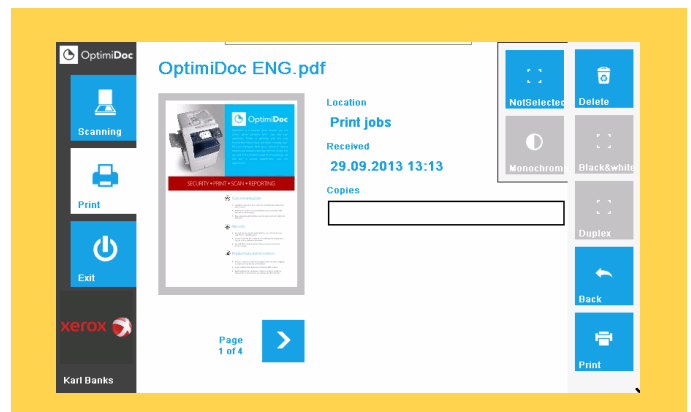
OptimiDoc

Scanning

Print

Exit

xerox

Karl Banks

OptimiDoc ENG.pdf

OptimiDoc

SECURITY • PRINT • SCAN • REPORTING

Location

Print jobs

Received

29.09.2013 13:13

Copies

Page 1 of 4

NotSelected

Delete

Monochrom

Black&white

Duplex

Back

Print